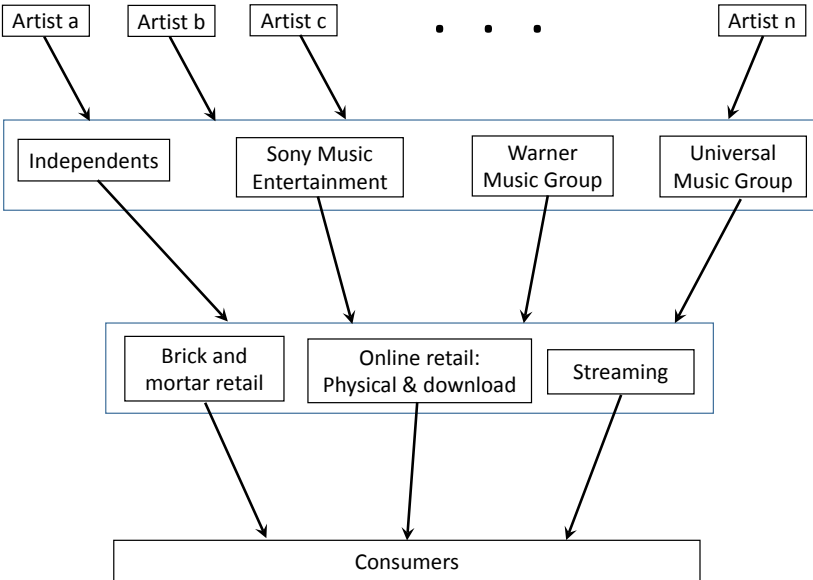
Artist a
Artist b
Artist c
. . .
Artist n

Independents
Sony Music Entertainment
Warner Music Group
Universal Music Group

Brick and mortar retail
Online retail: Physical & download
Streaming

Consumers